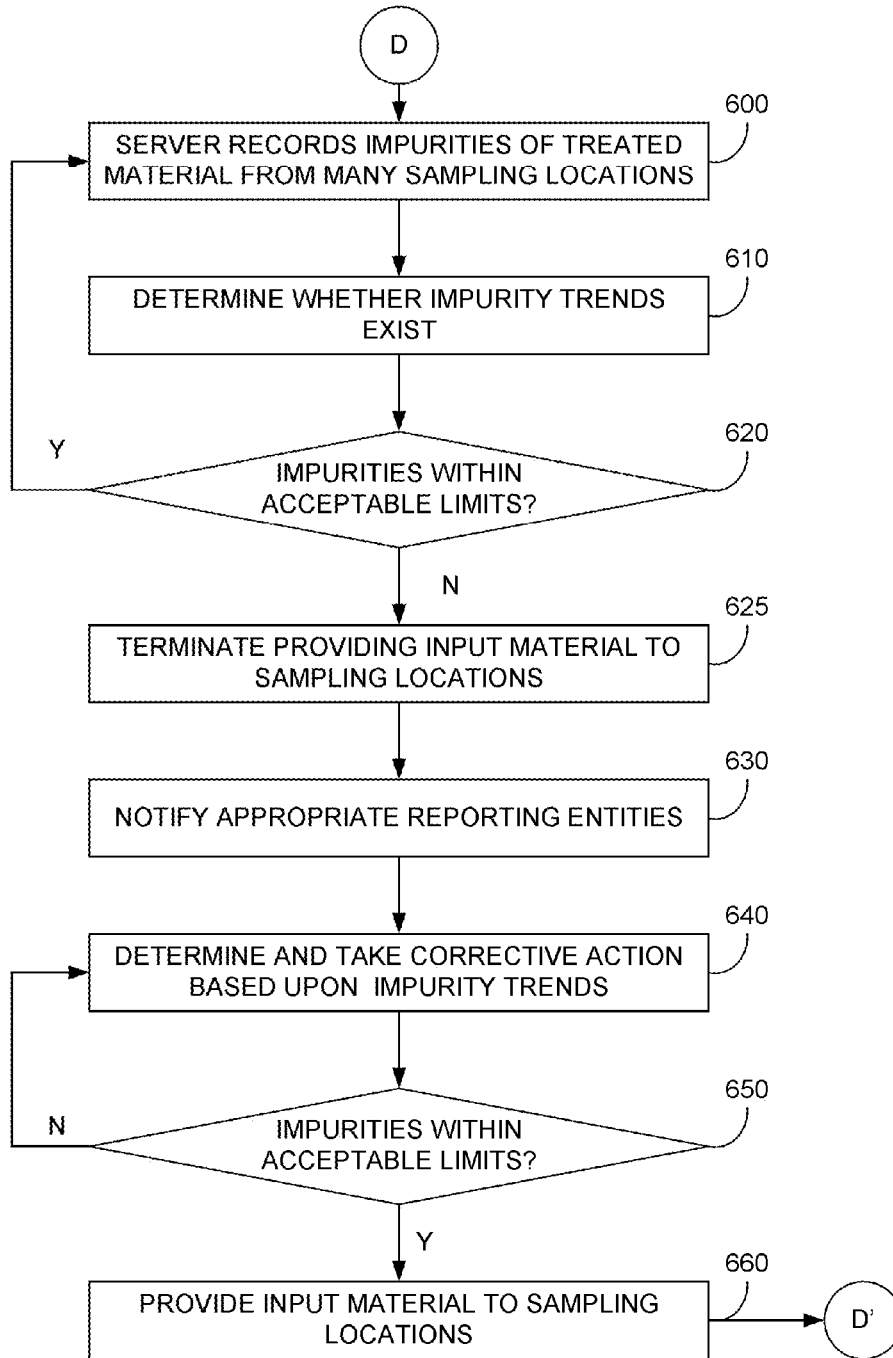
D

600
SERVER RECORDS IMPURITIES OF TREATED MATERIAL FROM MANY SAMPLING LOCATIONS

610
DETERMINE WHETHER IMPURITY TRENDS EXIST

Y
620
IMPURITIES WITHIN ACCEPTABLE LIMITS?

N

625
TERMINATE PROVIDING INPUT MATERIAL TO SAMPLING LOCATIONS

630
NOTIFY APPROPRIATE REPORTING ENTITIES

640
DETERMINE AND TAKE CORRECTIVE ACTION BASED UPON IMPURITY TRENDS

N
650
IMPURITIES WITHIN ACCEPTABLE LIMITS?

Y

660
PROVIDE INPUT MATERIAL TO SAMPLING LOCATIONS

D'